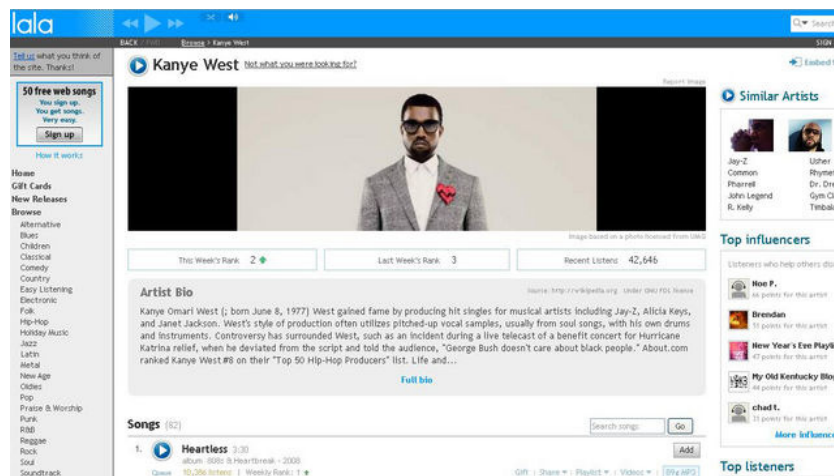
lala

Search

BACK / FWD Browse > Kanye West

SIGN

Tell us what you think of the site. Thanks!

50 free web songs
You sign up.
You get songs.
Very easy.
Sign up
How it works

Home
Gift Cards
New Releases
Browse
Alternative
Blues
Children
Classical
Comedy
Country
Easy Listening
Electronic
Folk
Hip-Hop
Holiday Music
Jazz
Latin
Metal
New Age
Oldies
Pop
Praise & Worship
Punk
R&B
Reggae
Rock
Soul
Soundtrack

Kanye West Not what you were looking for?

Report image

Image based on a photo licensed from UMG

This Week's Rank 2
Last Week's Rank 3
Recent Listens 42,646

Artist Bio

Source: http://wikipedia.org Under GNU FDL license

Kanye Omari West (; born June 8, 1977) West gained fame by producing hit singles for musical artists including Jay-Z, Alicia Keys, and Janet Jackson. West's style of production often utilizes pitched-up vocal samples, usually from soul songs, with his own drums and instruments. Controversy has surrounded West, such as an incident during a live telecast of a benefit concert for Hurricane Katrina relief, when he deviated from the script and told the audience, "George Bush doesn't care about black people." About.com ranked Kanye West #8 on their "Top 50 Hip-Hop Producers" list. Life and...

Full bio

Songs (82)

Search songs Go

1. Heartless 3:30
album 808s & Heartbreak - 2008
Queue 10,386 listens | Weekly Rank: 1

Add

Gift | Share | Playlist | Videos | 89¢ MP3

Embed

Similar Artists

Jay-Z
Common
Pharrell
John Legend
R. Kelly

Usher
Rhyme
Dr. Dre
Gym Cl
Timbal

Top influencers

Listeners who help others dis

Moe P.
65 points for this artist

Brendan
51 points for this artist

New Year's Eve Playl
47 points for this artist

My Old Kentucky Blo
48 points for this artist

chad t.
31 points for this artist

More influenc

Top listeners